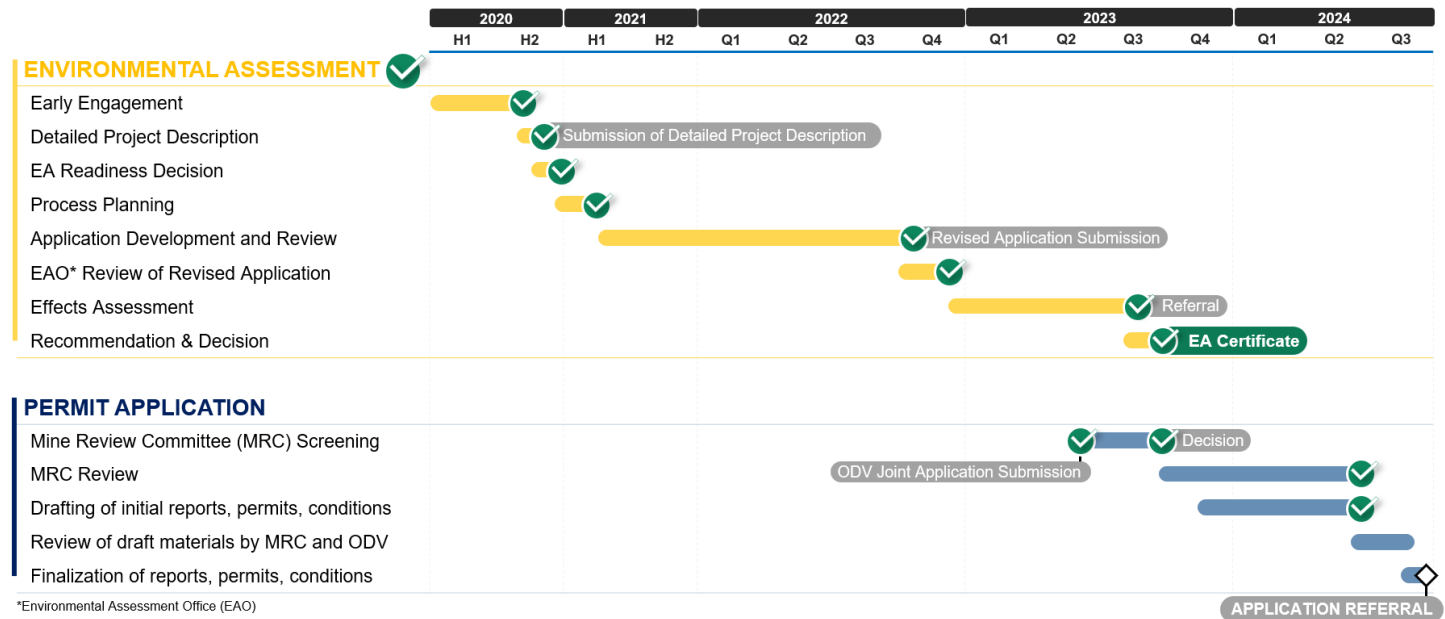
| 2020 | | 2021 | | 2022 | | | | 2023 | | | | 2024 | | |
|---|---|---|---|---|---|---|---|---|---|---|---|---|---|---|
| H1 | H2 | H1 | H2 | Q1 | Q2 | Q3 | Q4 | Q1 | Q2 | Q3 | Q4 | Q1 | Q2 | Q3 |

ENVIRONMENTAL ASSESSMENT
Early Engagement
Detailed Project Description
Submission of Detailed Project Description
EA Readiness Decision
Process Planning
Application Development and Review
Revised Application Submission
EAO* Review of Revised Application
Effects Assessment
Referral
Recommendation & Decision
EA Certificate

PERMIT APPLICATION
Mine Review Committee (MRC) Screening
Decision
MRC Review
ODV Joint Application Submission
Drafting of initial reports, permits, conditions
Review of draft materials by MRC and ODV
Finalization of reports, permits, conditions
APPLICATION REFERRAL

*Environmental Assessment Office (EAO)